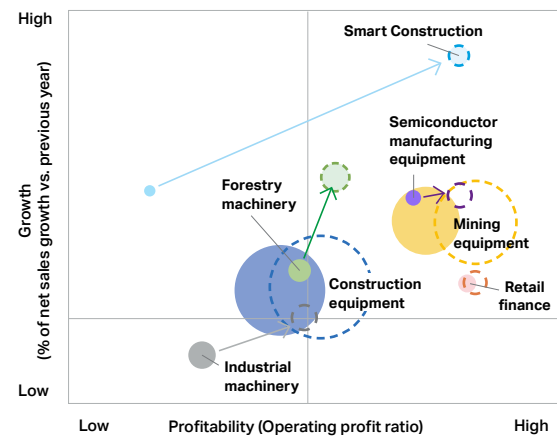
High

Smart Construction

Semiconductor manufacturing equipment

Forestry machinery

Mining equipment

Construction equipment

Retail finance

Industrial machinery

Growth
(% of net sales growth vs. previous year)

Low

Low

Profitability (Operating profit ratio)

High